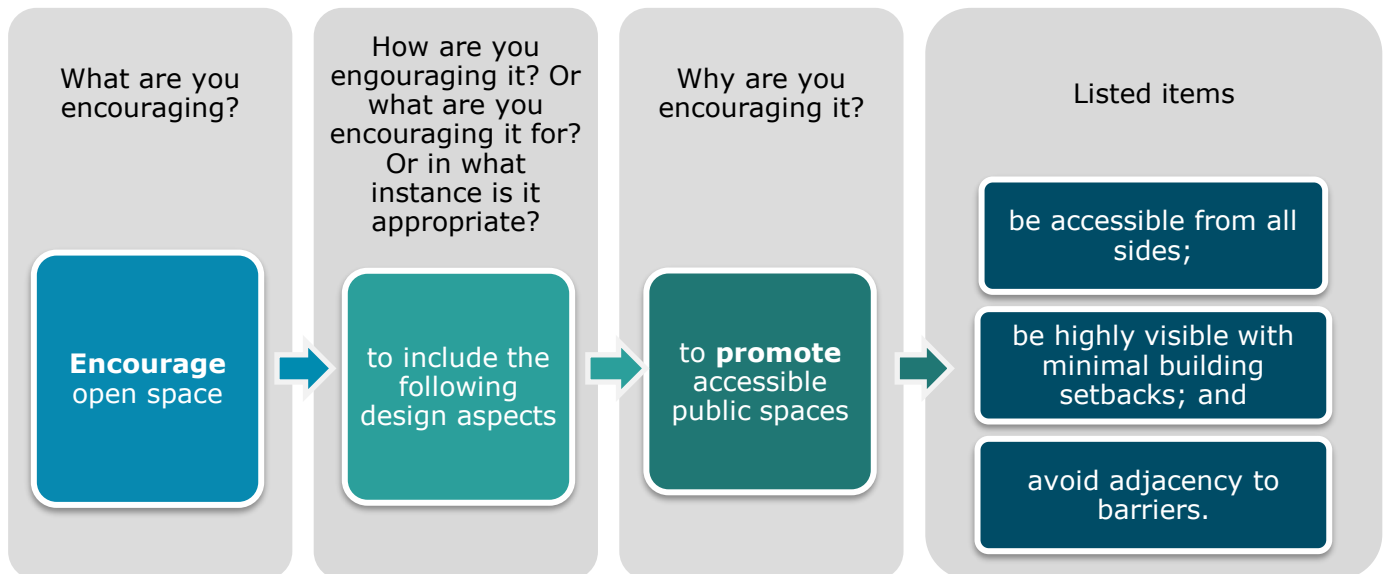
What are you encouraging?

**Encourage** open space

How are you engouraging it? Or what are you encouraging it for? Or in what instance is it appropriate?

to include the following design aspects

Why are you encouraging it?

to **promote** accessible public spaces

Listed items

be accessible from all sides;

be highly visible with minimal building setbacks; and

avoid adjacency to barriers.